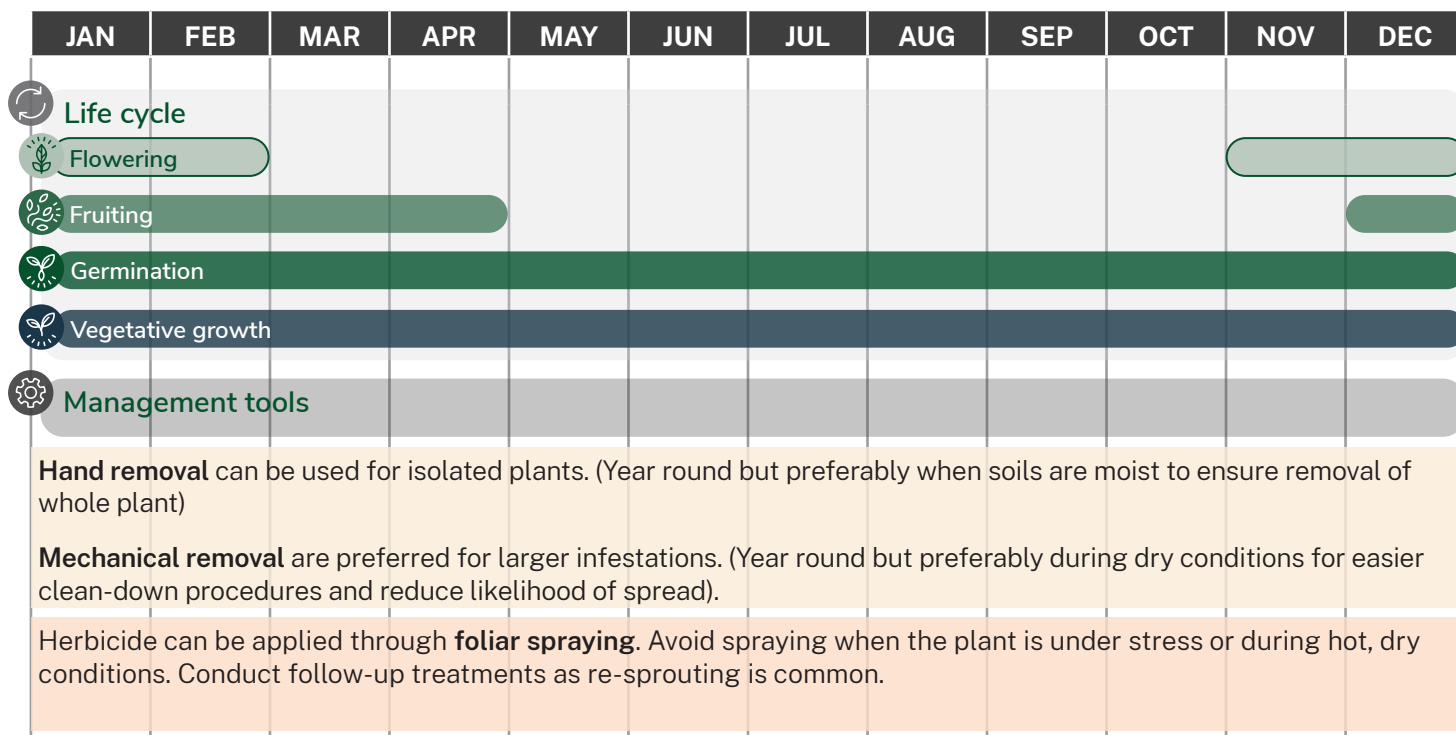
| JAN | FEB | MAR | APR | MAY | JUN | JUL | AUG | SEP | OCT | NOV | DEC |
|---|---|---|---|---|---|---|---|---|---|---|---|

Life cycle

Flowering

Fruiting

Germination

Vegetative growth

Management tools

**Hand removal** can be used for isolated plants. (Year round but preferably when soils are moist to ensure removal of whole plant)

**Mechanical removal** are preferred for larger infestations. (Year round but preferably during dry conditions for easier clean-down procedures and reduce likelihood of spread).

Herbicide can be applied through **foliar spraying**. Avoid spraying when the plant is under stress or during hot, dry conditions. Conduct follow-up treatments as re-sprouting is common.